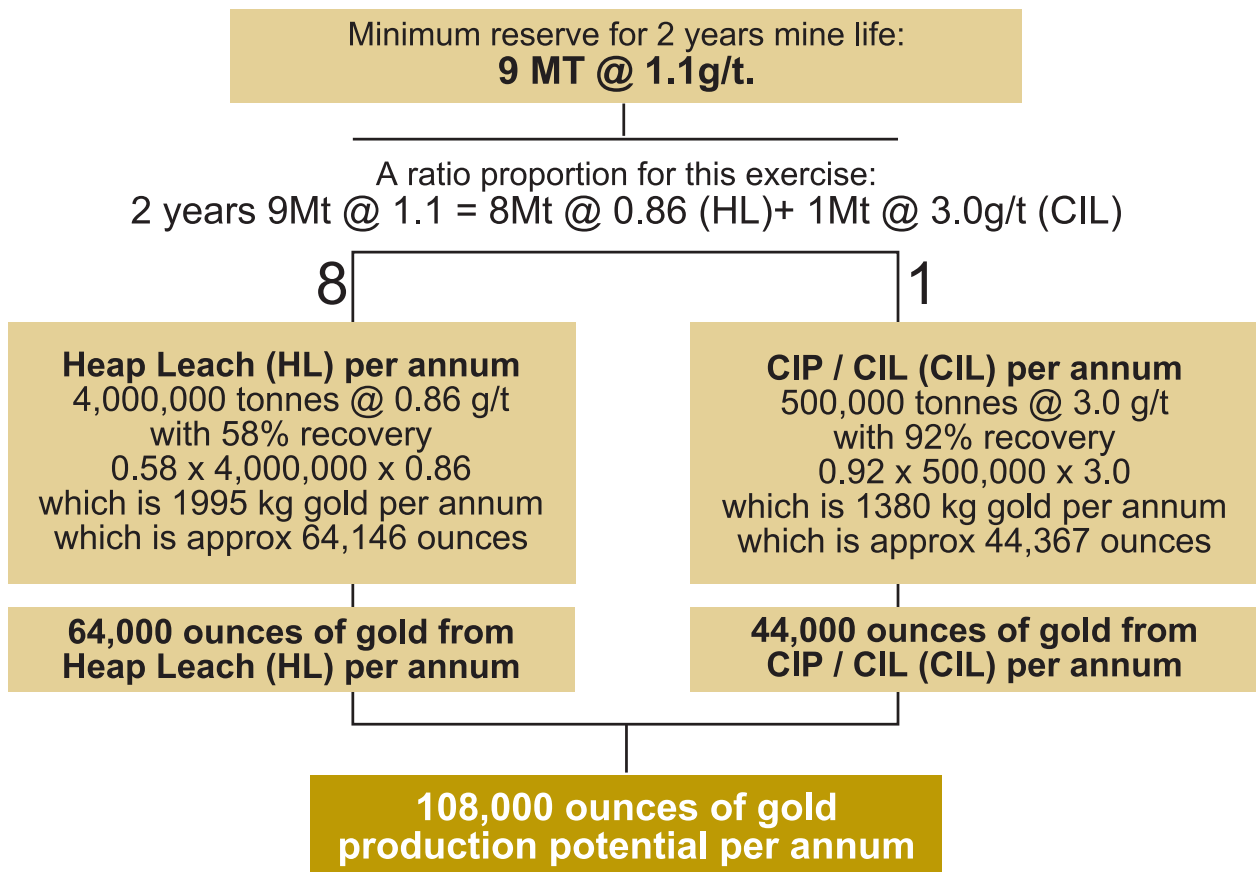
Minimum reserve for 2 years mine life:
**9 MT @ 1.1g/t.**

A ratio proportion for this exercise:
2 years 9Mt @ 1.1 = 8Mt @ 0.86 (HL)+ 1Mt @ 3.0g/t (CIL)

8

1

**Heap Leach (HL) per annum**
4,000,000 tonnes @ 0.86 g/t
with 58% recovery
0.58 x 4,000,000 x 0.86
which is 1995 kg gold per annum
which is approx 64,146 ounces

**CIP / CIL (CIL) per annum**
500,000 tonnes @ 3.0 g/t
with 92% recovery
0.92 x 500,000 x 3.0
which is 1380 kg gold per annum
which is approx 44,367 ounces

**64,000 ounces of gold from Heap Leach (HL) per annum**

**44,000 ounces of gold from CIP / CIL (CIL) per annum**

**108,000 ounces of gold production potential per annum**